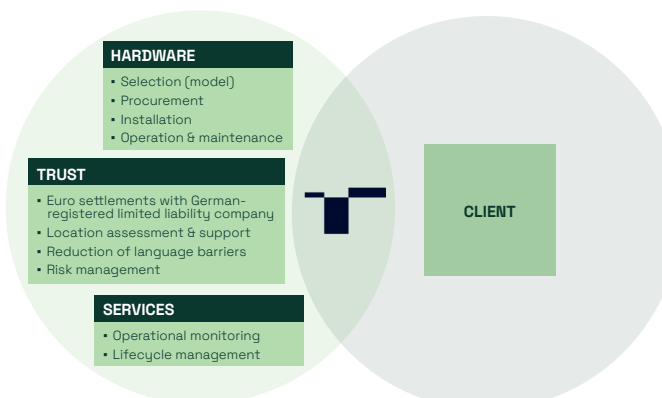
HARDWARE
- Selection (model)
- Procurement
- Installation
- Operation & maintenance

TRUST
- Euro settlements with German-registered limited liability company
- Location assessment & support
- Reduction of language barriers
- Risk management

SERVICES
- Operational monitoring
- Lifecycle management

CLIENT